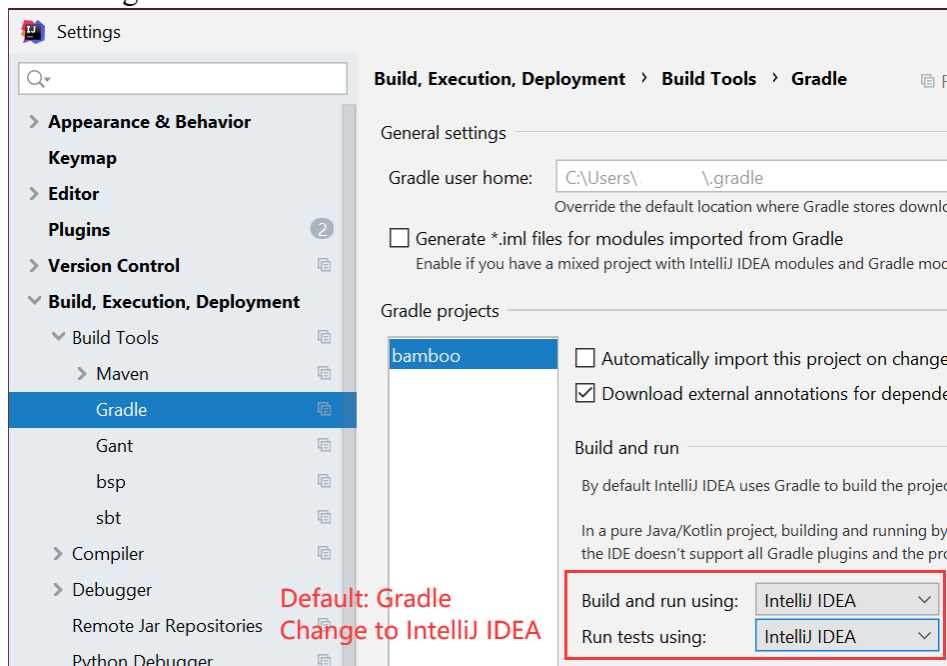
Settings

Appearance & Behavior
Keymap
Editor
Plugins 2
Version Control
Build, Execution, Deployment
Build Tools
Maven
Gradle
Gant
bsp
sbt
Compiler
Debugger
Remote Jar Repositories
Python Debugger

Build, Execution, Deployment › Build Tools › Gradle

General settings
Gradle user home: C:\Users\ \.gradle
Override the default location where Gradle stores downlo
Generate *.iml files for modules imported from Gradle
Enable if you have a mixed project with IntelliJ IDEA modules and Gradle mod

Gradle projects
bamboo
Automatically import this project on change
Download external annotations for depende

Build and run
By default IntelliJ IDEA uses Gradle to build the projec
In a pure Java/Kotlin project, building and running by
the IDE doesn't support all Gradle plugins and the pro
Build and run using: IntelliJ IDEA
Run tests using: IntelliJ IDEA

Default: Gradle
Change to IntelliJ IDEA